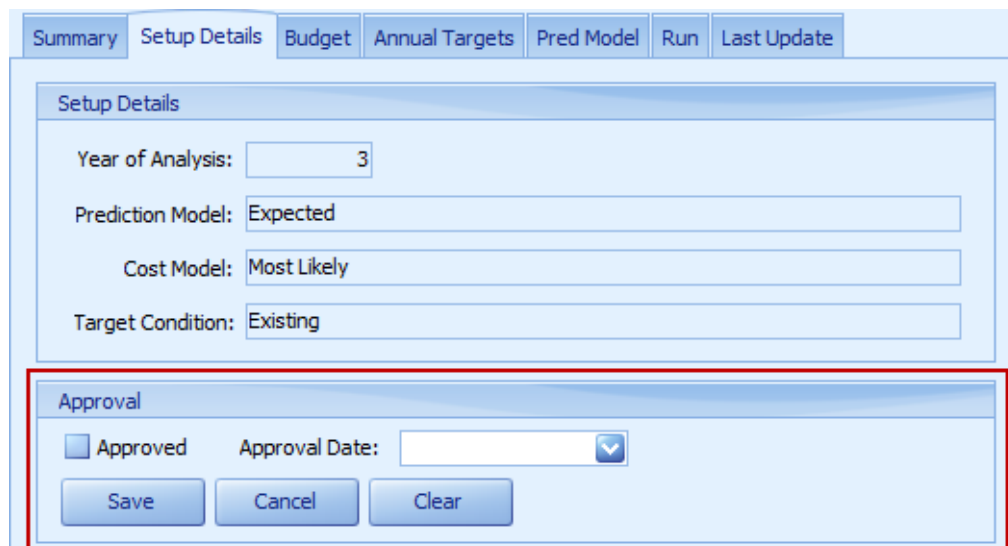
Summary Setup Details Budget Annual Targets Pred Model Run Last Update

Setup Details

Year of Analysis: 3

Prediction Model: Expected

Cost Model: Most Likely

Target Condition: Existing

Approval

Approved Approval Date:

Save Cancel Clear